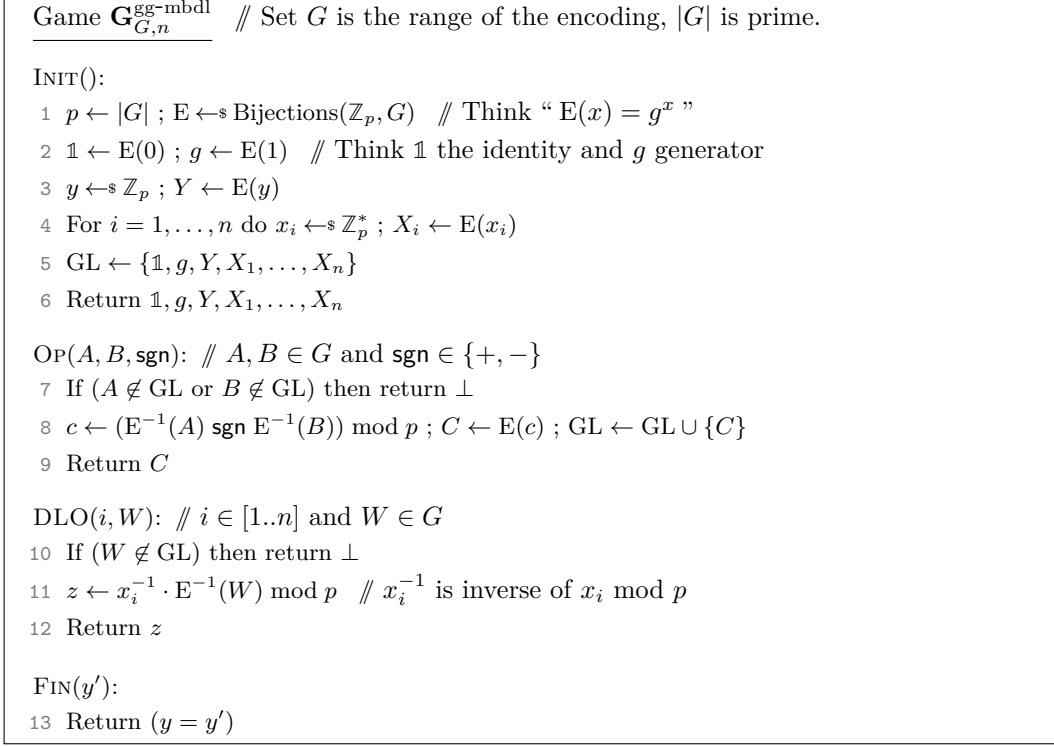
Game $\mathbf{G}^{\text{gg-mbdl}}_{G,n}$ // Set $G$ is the range of the encoding, $|G|$ is prime.

INIT():
1 $p \leftarrow |G|$ ; $\mathrm{E} \leftarrow\!\$\ \mathrm{Bijections}(\mathbb{Z}_p, G)$ // Think " $\mathrm{E}(x) = g^x$ "
2 $\mathbb{1} \leftarrow \mathrm{E}(0)$ ; $g \leftarrow \mathrm{E}(1)$ // Think $\mathbb{1}$ the identity and $g$ generator
3 $y \leftarrow\!\$\ \mathbb{Z}_p$ ; $Y \leftarrow \mathrm{E}(y)$
4 For $i = 1, \ldots, n$ do $x_i \leftarrow\!\$\ \mathbb{Z}_p^*$ ; $X_i \leftarrow \mathrm{E}(x_i)$
5 $\mathrm{GL} \leftarrow \{\mathbb{1}, g, Y, X_1, \ldots, X_n\}$
6 Return $\mathbb{1}, g, Y, X_1, \ldots, X_n$

OP($A, B, \mathsf{sgn}$): // $A, B \in G$ and $\mathsf{sgn} \in \{+, -\}$
7 If ($A \notin \mathrm{GL}$ or $B \notin \mathrm{GL}$) then return $\perp$
8 $c \leftarrow (\mathrm{E}^{-1}(A)\ \mathsf{sgn}\ \mathrm{E}^{-1}(B)) \bmod p$ ; $C \leftarrow \mathrm{E}(c)$ ; $\mathrm{GL} \leftarrow \mathrm{GL} \cup \{C\}$
9 Return $C$

DLO($i, W$): // $i \in [1..n]$ and $W \in G$
10 If ($W \notin \mathrm{GL}$) then return $\perp$
11 $z \leftarrow x_i^{-1} \cdot \mathrm{E}^{-1}(W) \bmod p$ // $x_i^{-1}$ is inverse of $x_i$ mod $p$
12 Return $z$

FIN($y'$):
13 Return $(y = y')$